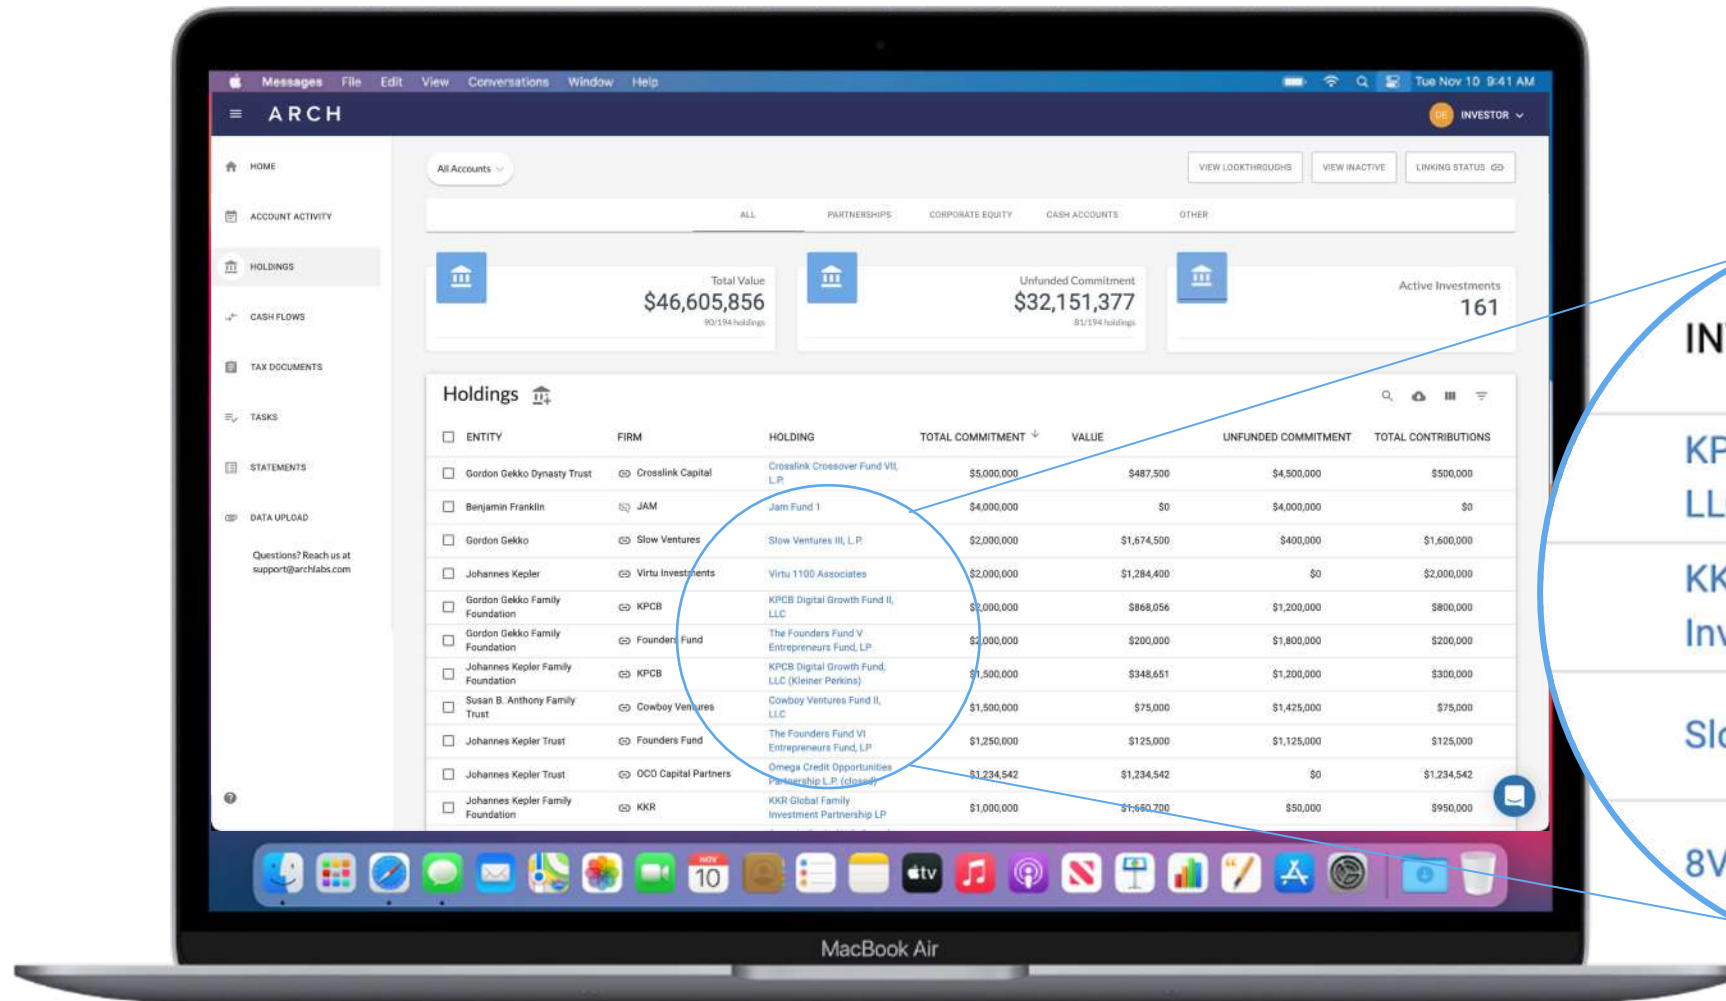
Messages File Edit View Conversations Window Help

Tue Nov 10 9:41 AM

ARCH

INVESTOR

HOME

ACCOUNT ACTIVITY

HOLDINGS

CASH FLOWS

TAX DOCUMENTS

TASKS

STATEMENTS

DATA UPLOAD

Questions? Reach us at support@archlabs.com

All Accounts

VIEW LOOKTHROUGHS VIEW INACTIVE LINKING STATUS

ALL PARTNERSHIPS CORPORATE EQUITY CASH ACCOUNTS OTHER

Total Value
$46,605,856
90/194 holdings

Unfunded Commitment
$32,151,377
81/194 holdings

Active Investments
161

Holdings

| ENTITY | FIRM | HOLDING | TOTAL COMMITMENT | VALUE | UNFUNDED COMMITMENT | TOTAL CONTRIBUTIONS |
|---|---|---|---|---|---|---|
| Gordon Gekko Dynasty Trust | Crosslink Capital | Crosslink Crossover Fund VII, L.P. | $5,000,000 | $487,500 | $4,500,000 | $500,000 |
| Benjamin Franklin | JAM | Jam Fund 1 | $4,000,000 | $0 | $4,000,000 | $0 |
| Gordon Gekko | Slow Ventures | Slow Ventures III, L.P. | $2,000,000 | $1,674,500 | $400,000 | $1,600,000 |
| Johannes Kepler | Virtu Investments | Virtu 1100 Associates | $2,000,000 | $1,284,400 | $0 | $2,000,000 |
| Gordon Gekko Family Foundation | KPCB | KPCB Digital Growth Fund II, LLC | $2,000,000 | $868,056 | $1,200,000 | $800,000 |
| Gordon Gekko Family Foundation | Founders Fund | The Founders Fund V Entrepreneurs Fund, LP | $2,000,000 | $200,000 | $1,800,000 | $200,000 |
| Johannes Kepler Family Foundation | KPCB | KPCB Digital Growth Fund, LLC (Kleiner Perkins) | $1,500,000 | $348,651 | $1,200,000 | $300,000 |
| Susan B. Anthony Family Trust | Cowboy Ventures | Cowboy Ventures Fund II, LLC | $1,500,000 | $75,000 | $1,425,000 | $75,000 |
| Johannes Kepler Trust | Founders Fund | The Founders Fund VI Entrepreneurs Fund, LP | $1,250,000 | $125,000 | $1,125,000 | $125,000 |
| Johannes Kepler Trust | OCO Capital Partners | Omega Credit Opportunities Partnership L.P. (closed) | $1,234,542 | $1,234,542 | $0 | $1,234,542 |
| Johannes Kepler Family Foundation | KKR | KKR Global Family Investment Partnership LP | $1,000,000 | $1,650,700 | $50,000 | $950,000 |

NOV 10

MacBook Air

IN
KP
LL
KK
Inv
Sl
8V